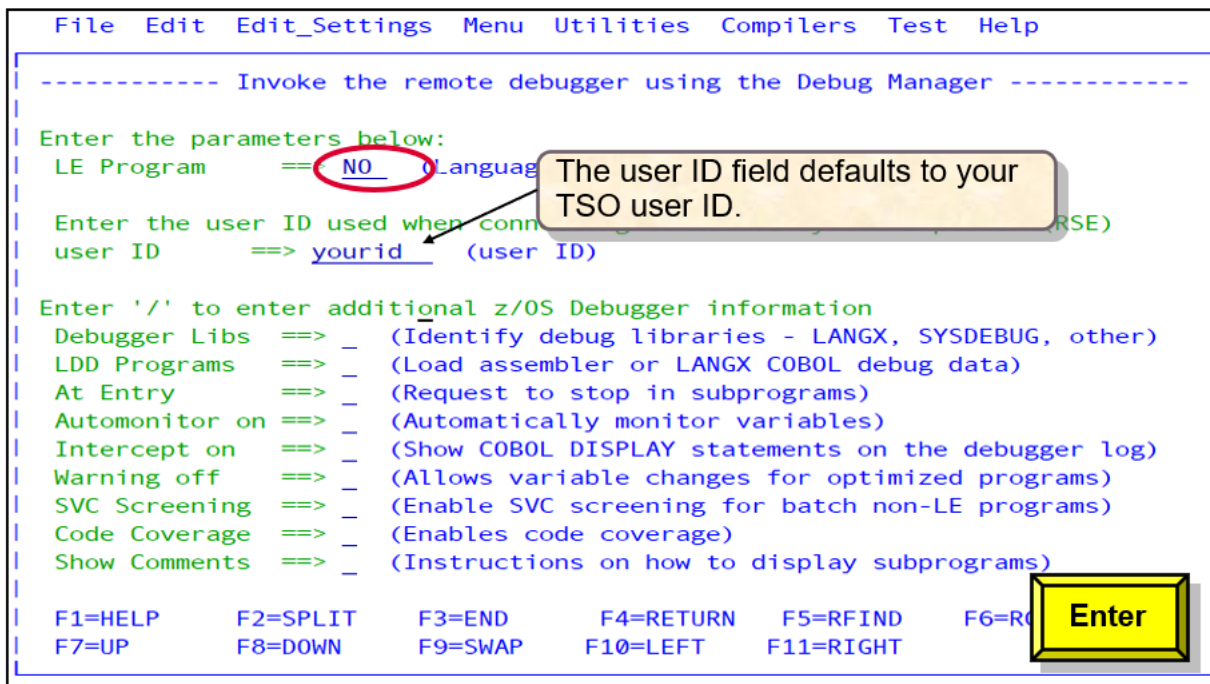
File Edit Edit_Settings Menu Utilities Compilers Test Help

------------ Invoke the remote debugger using the Debug Manager ------------

Enter the parameters below:
LE Program ==> NO (Languag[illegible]

The user ID field defaults to your TSO user ID.

Enter the user ID used when conn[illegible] RSE)
user ID ==> yourid (user ID)

Enter '/' to enter additional z/OS Debugger information
Debugger Libs ==> _ (Identify debug libraries - LANGX, SYSDEBUG, other)
LDD Programs ==> _ (Load assembler or LANGX COBOL debug data)
At Entry ==> _ (Request to stop in subprograms)
Automonitor on ==> _ (Automatically monitor variables)
Intercept on ==> _ (Show COBOL DISPLAY statements on the debugger log)
Warning off ==> _ (Allows variable changes for optimized programs)
SVC Screening ==> _ (Enable SVC screening for batch non-LE programs)
Code Coverage ==> _ (Enables code coverage)
Show Comments ==> _ (Instructions on how to display subprograms)

F1=HELP F2=SPLIT F3=END F4=RETURN F5=RFIND F6=R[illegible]
F7=UP F8=DOWN F9=SWAP F10=LEFT F11=RIGHT

Enter